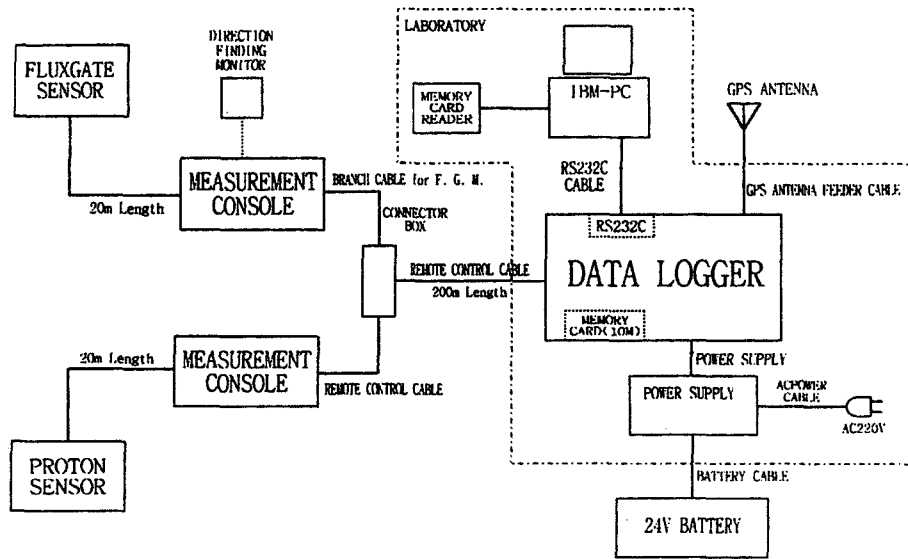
LABORATORY

FLUXGATE SENSOR

DIRECTION FINDING MONITOR

MEMORY CARD READER

IBM-PC

GPS ANTENNA

MEASUREMENT CONSOLE

BRANCH CABLE for F. G. M.

RS232C CABLE

GPS ANTENNA FEEDER CABLE

20m Length

CONNECTOR BOX

RS232C

REMOTE CONTROL CABLE

DATA LOGGER

200m Length

MEMORY CARD( 10M)

20m Length

MEASUREMENT CONSOLE

POWER SUPPLY

REMOTE CONTROL CABLE

POWER SUPPLY

ACPOWER CABLE

AC220V

PROTON SENSOR

BATTERY CABLE

24V BATTERY